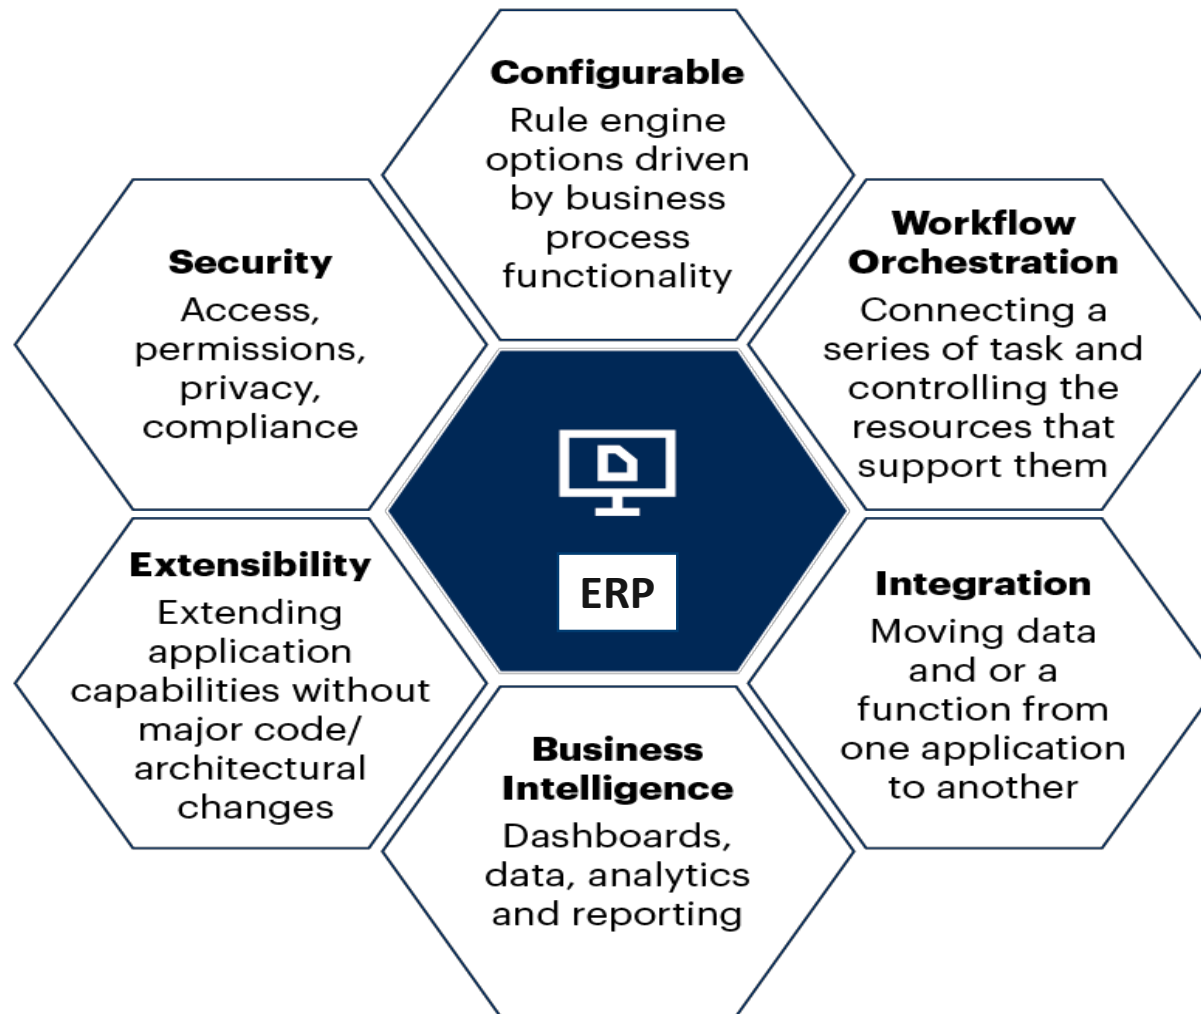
Configurable
Rule engine options driven by business process functionality

Security
Access, permissions, privacy, compliance

Workflow Orchestration
Connecting a series of task and controlling the resources that support them

ERP

Extensibility
Extending application capabilities without major code/ architectural changes

Integration
Moving data and or a function from one application to another

Business Intelligence
Dashboards, data, analytics and reporting